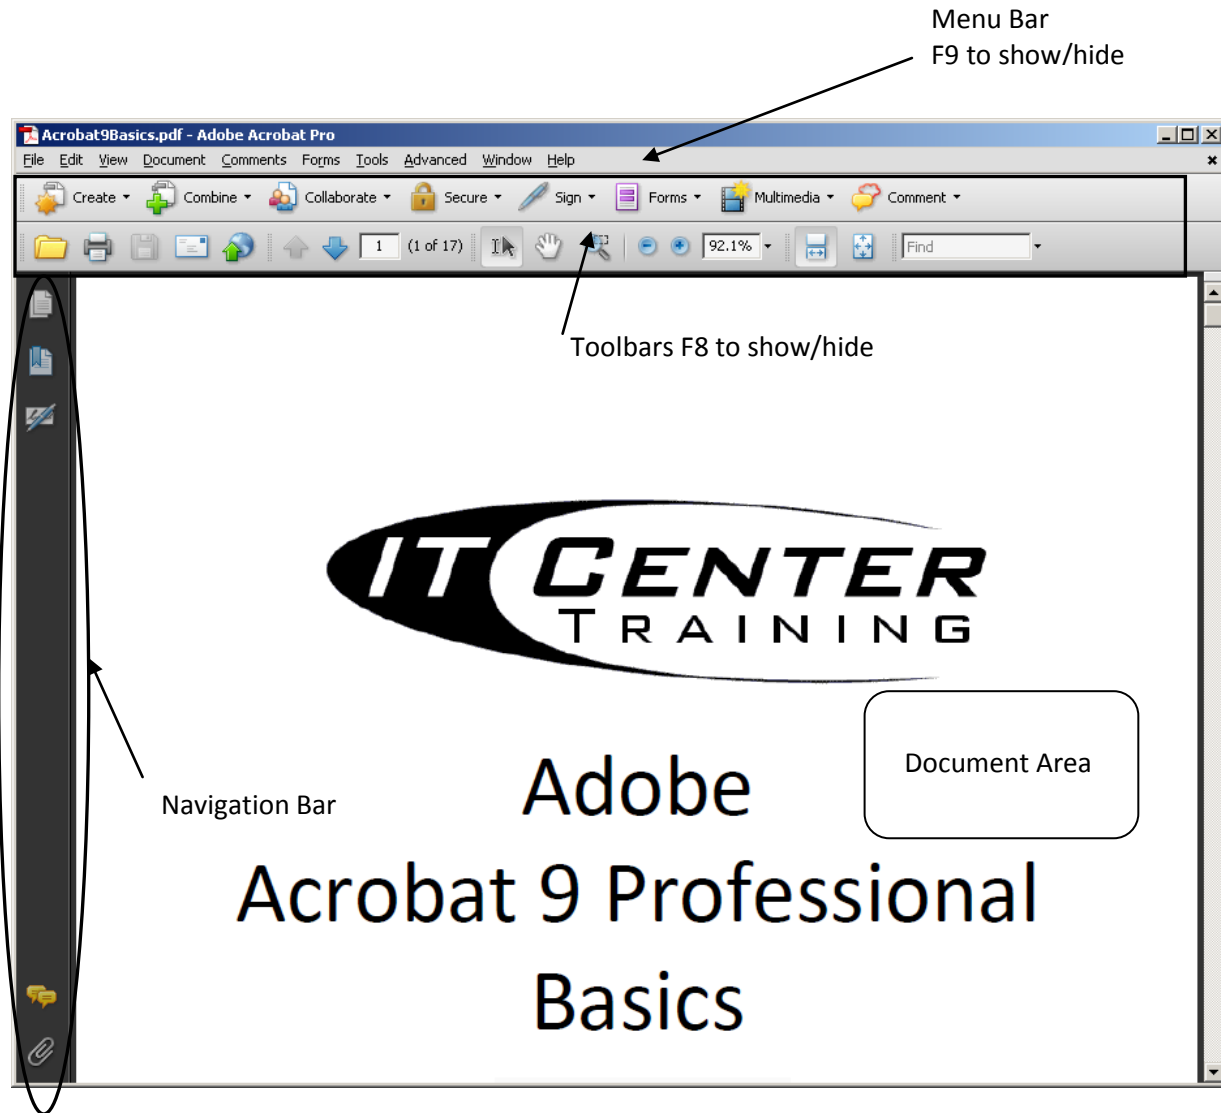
Menu Bar
F9 to show/hide

Acrobat9Basics.pdf - Adobe Acrobat Pro

File Edit View Document Comments Forms Tools Advanced Window Help

Create Combine Collaborate Secure Sign Forms Multimedia Comment

1 (1 of 17) 92.1% Find

Toolbars F8 to show/hide

IT CENTER
TRAINING

Document Area

Navigation Bar

Adobe
Acrobat 9 Professional
Basics